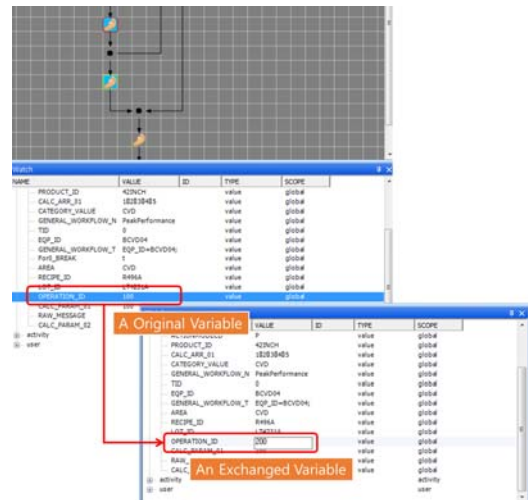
Watch

| NAME | VALUE | ID | TYPE | SCOPE |
|---|---|---|---|---|
| PRODUCT_ID | 42INCH | | value | global |
| CALC_ARR_01 | 1\$2\$3\$4\$5 | | value | global |
| CATEGORY_VALUE | CVD | | value | global |
| GENERAL_WORKFLOW_N | PeakPerformance | | value | global |
| TID | 0 | | value | global |
| EQP_ID | BCVD04 | | value | global |
| GENERAL_WORKFLOW_T | EQP_ID=BCVD04; | | value | global |
| ForI_BREAK | t | | value | global |
| AREA | CVD | | value | global |
| RECIPE_ID | R496A | | value | global |
| LOT_ID | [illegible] | | value | global |
| OPERATION_ID | 100 | | value | global |
| RAW_MESSAGE | | | | |
| CALC_PARAM_02 | | | | |

activity
user

A Original Variable

| NAME | VALUE | ID | TYPE | SCOPE |
|---|---|---|---|---|
| PRODUCT_ID | 42INCH | | value | global |
| CALC_ARR_01 | 1\$2\$3\$4\$5 | | value | global |
| CATEGORY_VALUE | CVD | | value | global |
| GENERAL_WORKFLOW_N | PeakPerformance | | value | global |
| TID | 0 | | value | global |
| EQP_ID | BCVD04 | | value | global |
| GENERAL_WORKFLOW_T | EQP_ID=BCVD04; | | value | global |
| AREA | CVD | | value | global |
| RECIPE_ID | R496A | | value | global |
| LOT_ID | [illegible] | | value | global |
| OPERATION_ID | 200 | | value | global |
| RAW | | | value | global |
| CALC | | | value | global |

activity
user

An Exchanged Variable